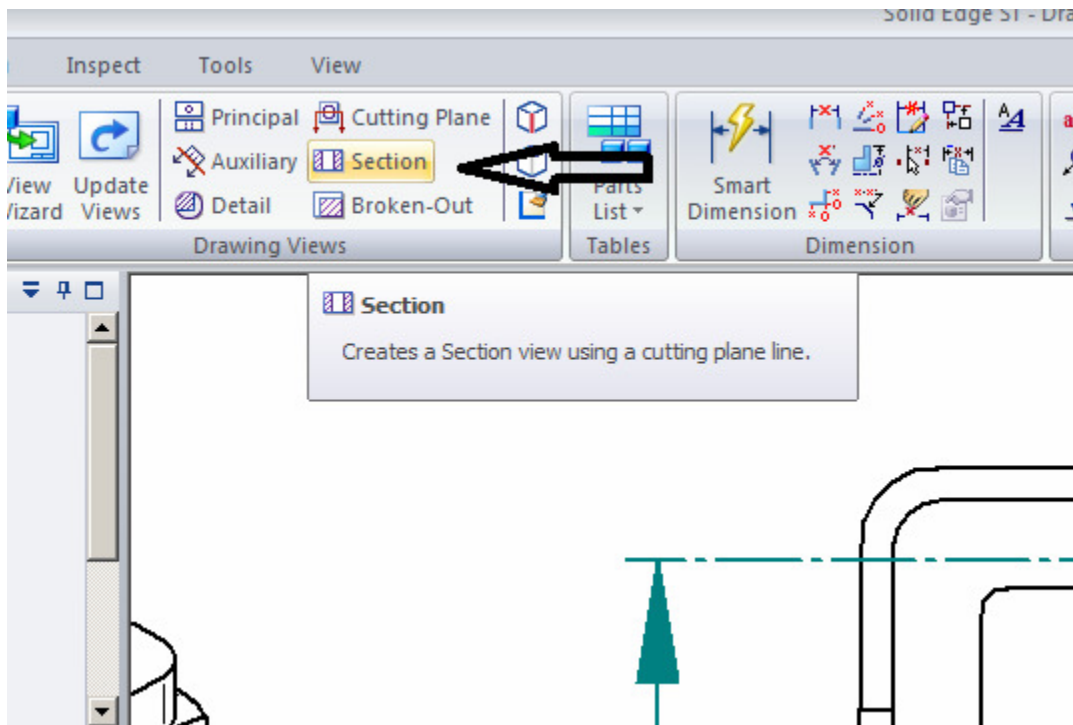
Solid Edge ST - Dra

Inspect Tools View

View Wizard
Update Views
Principal
Auxiliary
Detail
Cutting Plane
Section
Broken-Out
Drawing Views

Parts List
Tables

Smart Dimension
Dimension

Section
Creates a Section view using a cutting plane line.